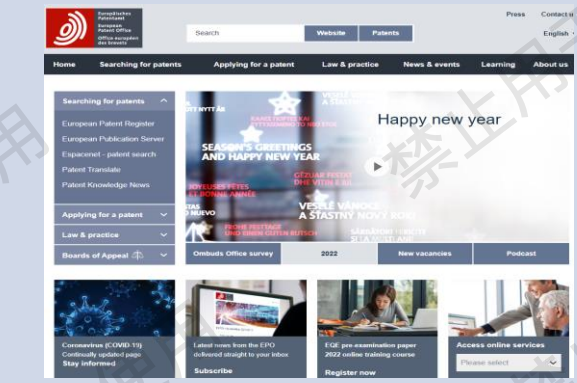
Europäisches Patentamt
European Patent Office
Office européen des brevets

Search
Website
Patents
Press
Contact u
English

Home
Searching for patents
Applying for a patent
Law & practice
News & events
Learning
About us

Searching for patents
European Patent Register
European Publication Server
Espacenet - patent search
Patent Translate
Patent Knowledge News

Applying for a patent
Law & practice
Boards of Appeal

Happy new year
SEASON'S GREETINGS AND HAPPY NEW YEAR
JOYEUSES FÊTES ET BONNE ANNÉE
FROHE FESTTAGE UND EINEN GUTEN RUTSCH
VESELÉ VÁNOCE A ŠŤASTNÝ NOVÝ ROK!
GLEDELIG JUL OG GODT NYTT ÅR

Ombuds Office survey
2022
New vacancies
Podcast

Coronavirus (COVID-19)
Continually updated page
Stay informed

Latest news from the EPO delivered straight to your inbox
Subscribe

EQE pre-examination paper 2022 online training course
Register now

Access online services
Please select